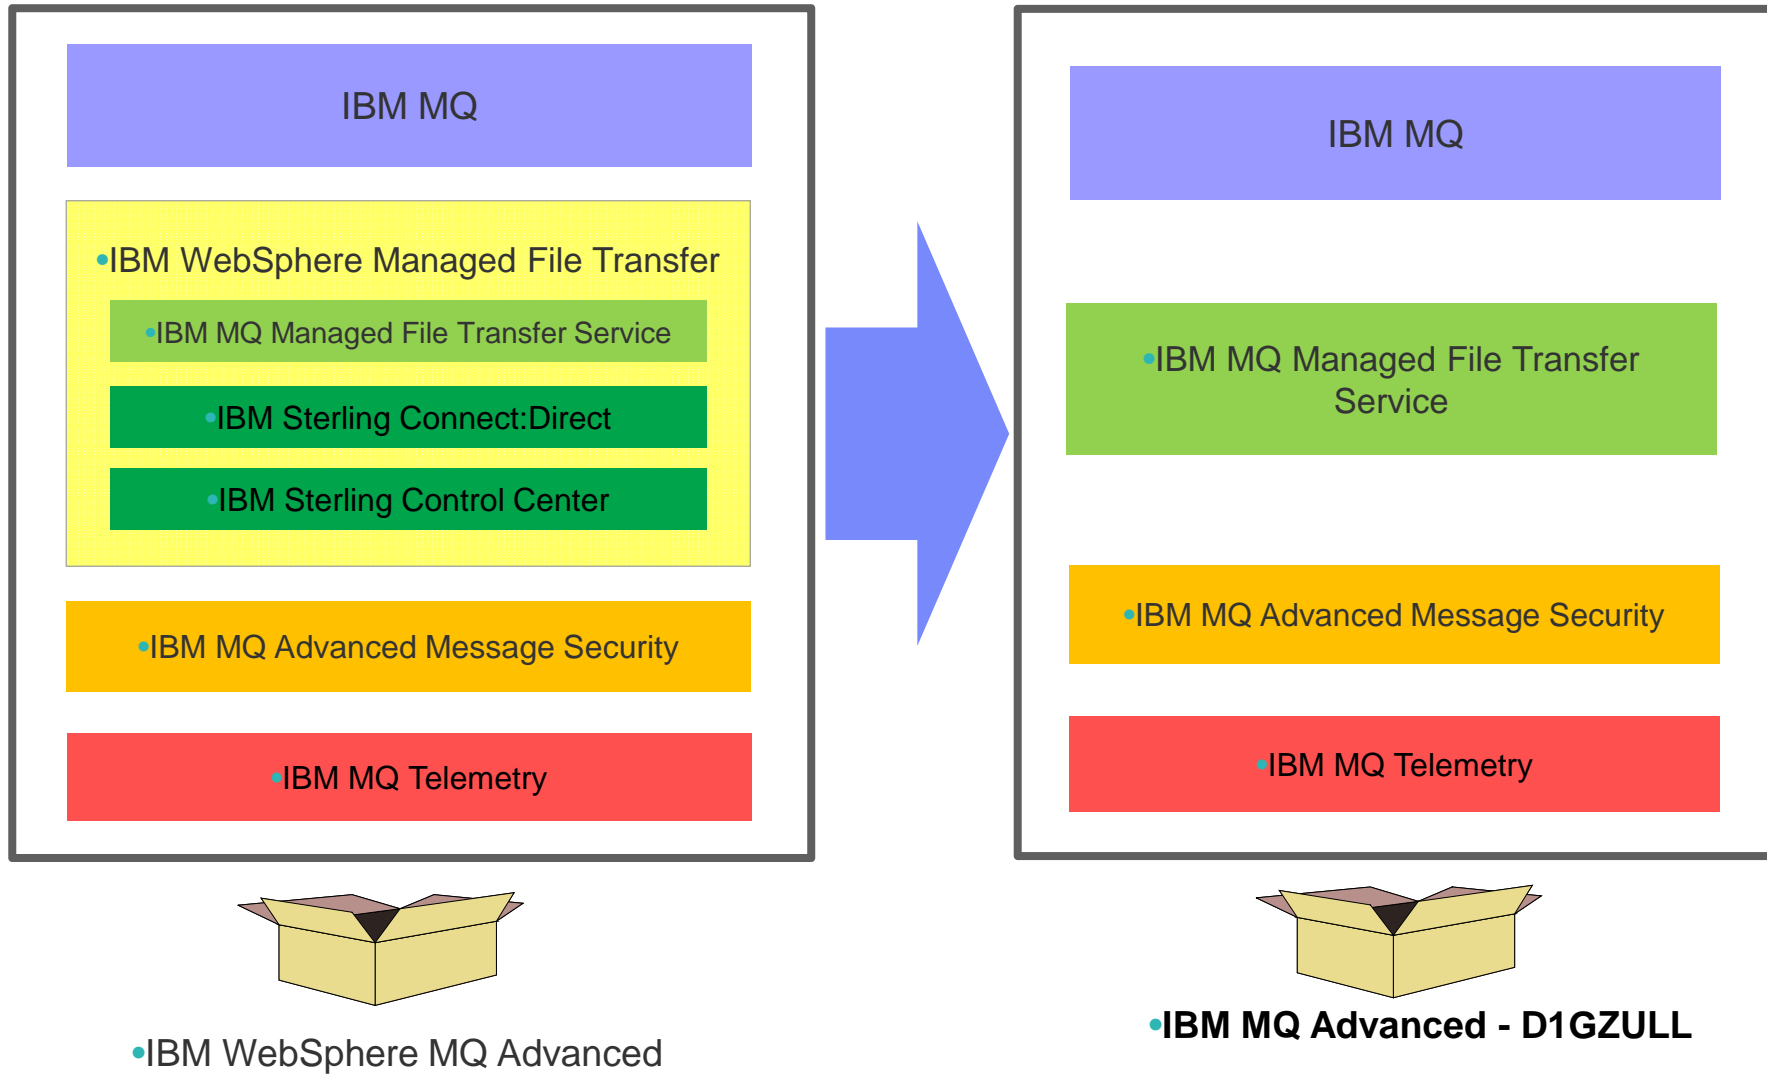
IBM MQ

•IBM WebSphere Managed File Transfer

•IBM MQ Managed File Transfer Service

•IBM Sterling Connect:Direct

•IBM Sterling Control Center

•IBM MQ Advanced Message Security

•IBM MQ Telemetry

•IBM WebSphere MQ Advanced

IBM MQ

•IBM MQ Managed File Transfer Service

•IBM MQ Advanced Message Security

•IBM MQ Telemetry

•IBM MQ Advanced - D1GZULL